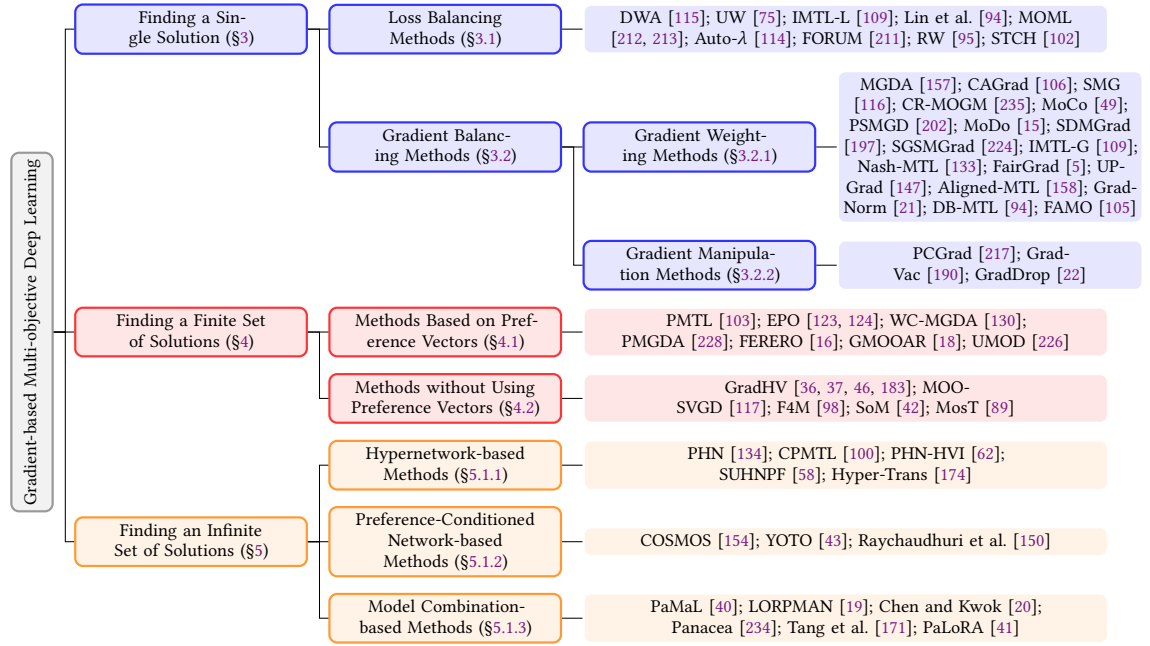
Gradient-based Multi-objective Deep Learning

Finding a Single Solution (§3)

Loss Balancing Methods (§3.1)

DWA [115]; UW [75]; IMTL-L [109]; Lin et al. [94]; MOML [212, 213]; Auto-$\lambda$ [114]; FORUM [211]; RW [95]; STCH [102]

Gradient Balancing Methods (§3.2)

Gradient Weighting Methods (§3.2.1)

MGDA [157]; CAGrad [106]; SMG [116]; CR-MOGM [235]; MoCo [49]; PSMGD [202]; MoDo [15]; SDMGrad [197]; SGSMGrad [224]; IMTL-G [109]; Nash-MTL [133]; FairGrad [5]; UPGrad [147]; Aligned-MTL [158]; GradNorm [21]; DB-MTL [94]; FAMO [105]

Gradient Manipulation Methods (§3.2.2)

PCGrad [217]; GradVac [190]; GradDrop [22]

Finding a Finite Set of Solutions (§4)

Methods Based on Preference Vectors (§4.1)

PMTL [103]; EPO [123, 124]; WC-MGDA [130]; PMGDA [228]; FERERO [16]; GMOOAR [18]; UMOD [226]

Methods without Using Preference Vectors (§4.2)

GradHV [36, 37, 46, 183]; MOO-SVGD [117]; F4M [98]; SoM [42]; MosT [89]

Finding an Infinite Set of Solutions (§5)

Hypernetwork-based Methods (§5.1.1)

PHN [134]; CPMTL [100]; PHN-HVI [62]; SUHNPF [58]; Hyper-Trans [174]

Preference-Conditioned Network-based Methods (§5.1.2)

COSMOS [154]; YOTO [43]; Raychaudhuri et al. [150]

Model Combination-based Methods (§5.1.3)

PaMaL [40]; LORPMAN [19]; Chen and Kwok [20]; Panacea [234]; Tang et al. [171]; PaLoRA [41]